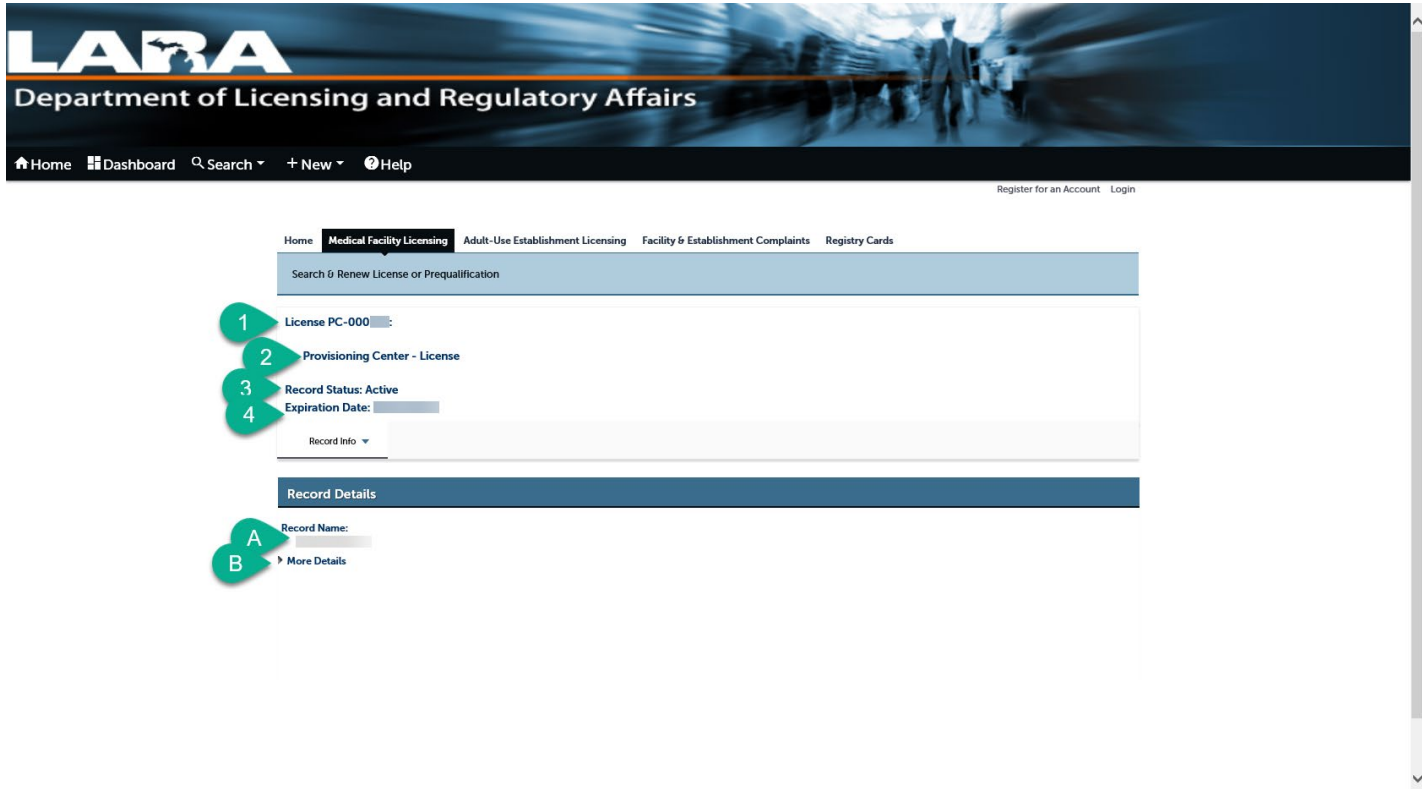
LARA
Department of Licensing and Regulatory Affairs

Home Dashboard Search New Help

Register for an Account Login

Home Medical Facility Licensing Adult-Use Establishment Licensing Facility & Establishment Complaints Registry Cards

Search & Renew License or Prequalification

1 License PC-000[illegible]:

2 Provisioning Center - License

3 Record Status: Active

4 Expiration Date: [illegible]

Record Info

Record Details

A Record Name:
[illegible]

B More Details